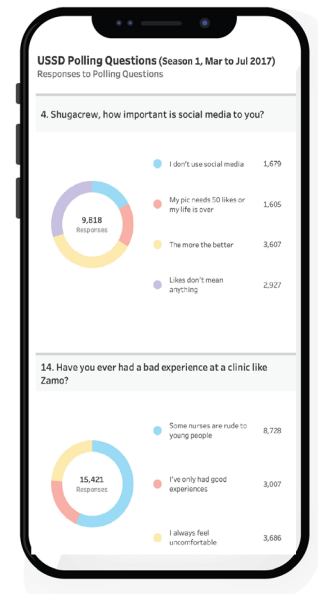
USSD Polling Questions (Season 1, Mar to Jul 2017)
Responses to Polling Questions

4. Shugacrew, how important is social media to you?

9,818
Responses

I don't use social media 1,679
My pic needs 50 likes or my life is over 1,605
The more the better 3,607
Likes don't mean anything 2,927

14. Have you ever had a bad experience at a clinic like Zamo?

15,421
Responses

Some nurses are rude to young people 8,728
I've only had good experiences 3,007
I always feel uncomfortable 3,686